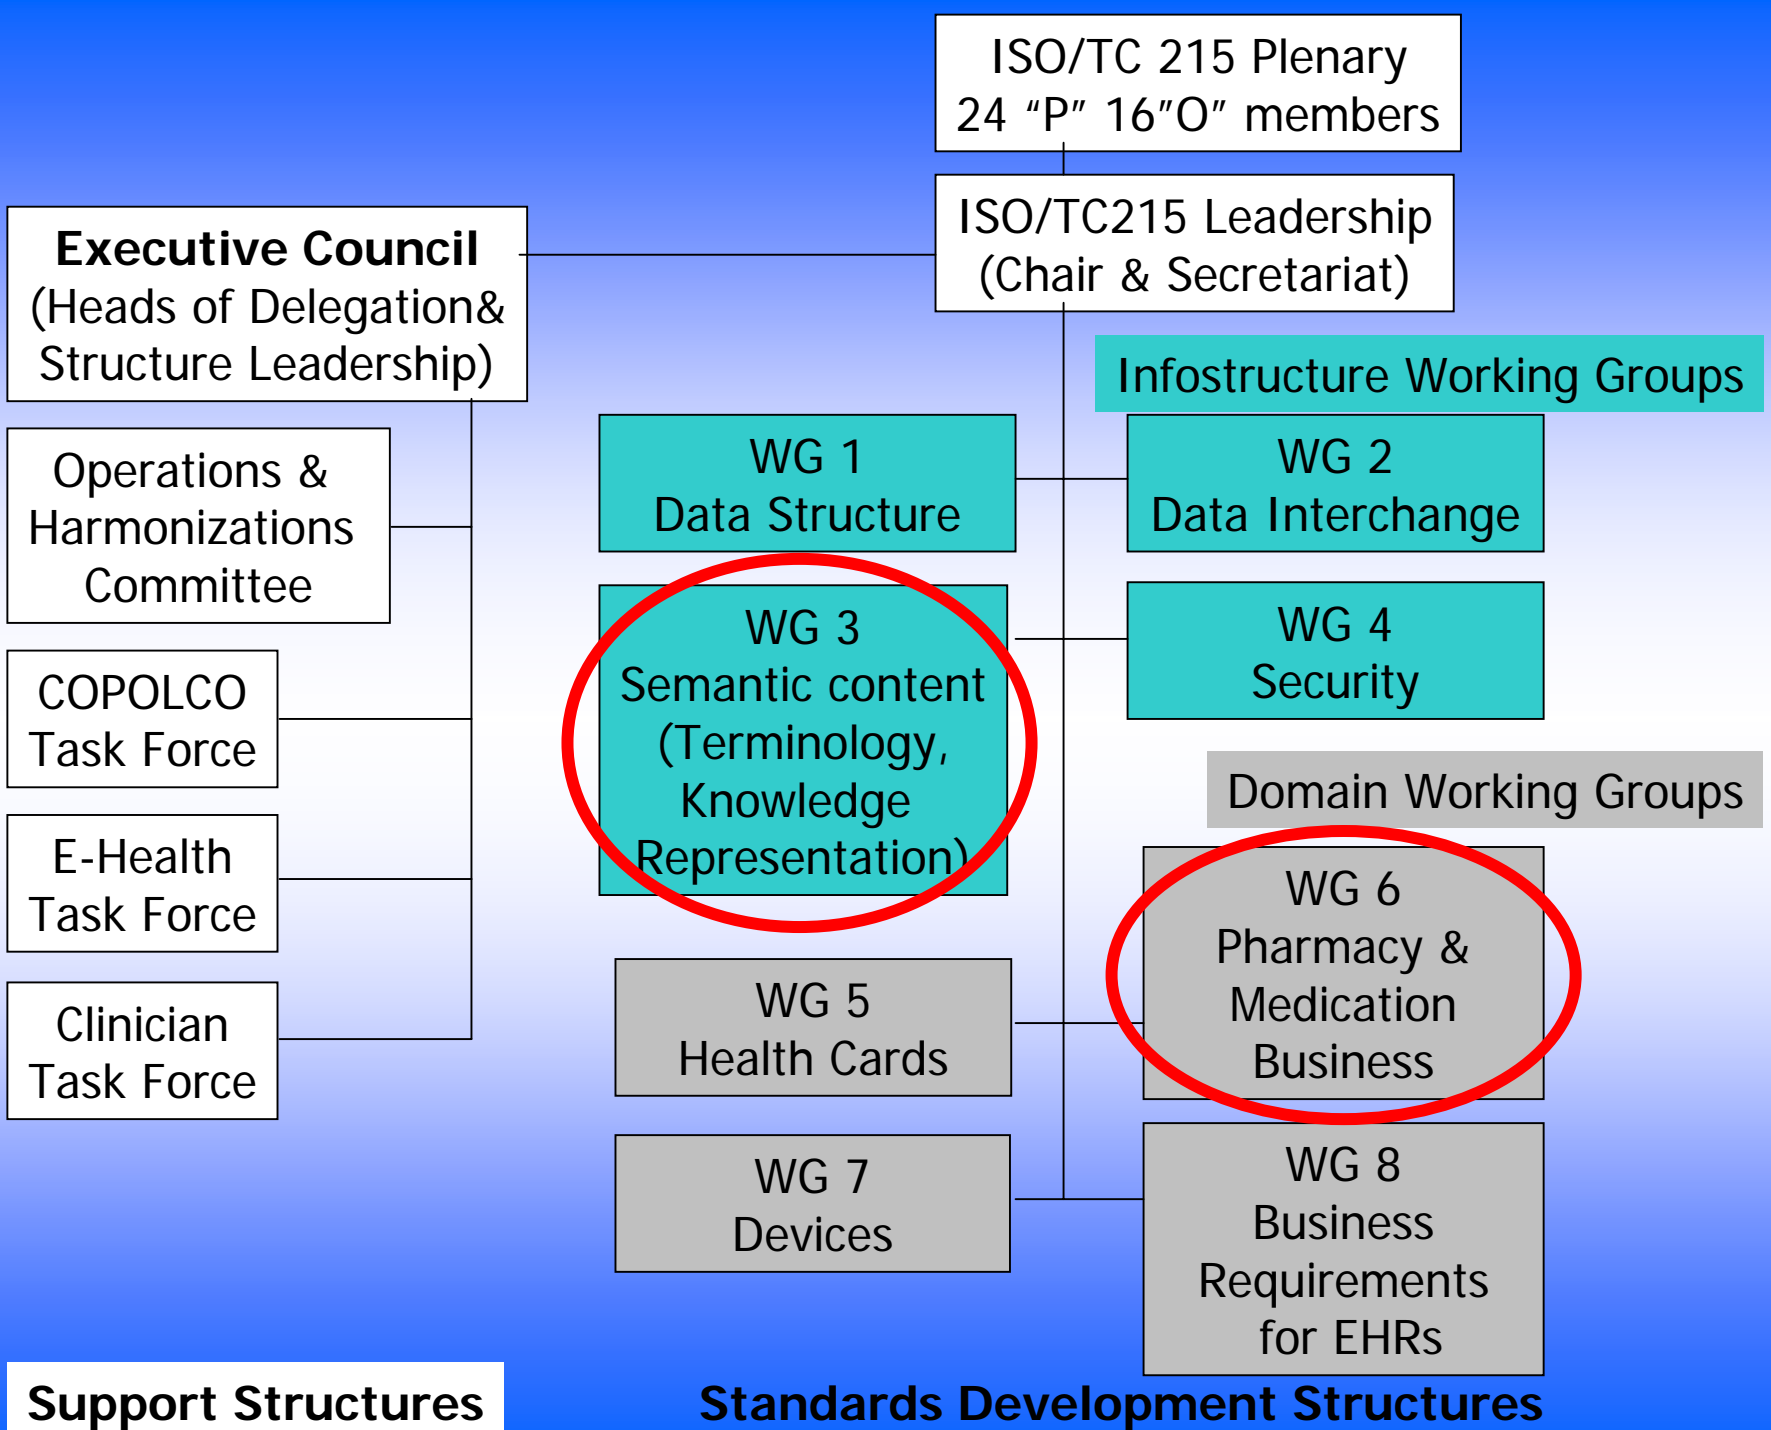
ISO/TC 215 Plenary
24 “P” 16”O” members

ISO/TC215 Leadership
(Chair & Secretariat)

Executive Council
(Heads of Delegation& Structure Leadership)

Operations & Harmonizations Committee

COPOLCO Task Force

E-Health Task Force

Clinician Task Force

Infostructure Working Groups

WG 1
Data Structure

WG 2
Data Interchange

WG 3
Semantic content (Terminology, Knowledge Representation)

WG 4
Security

Domain Working Groups

WG 6
Pharmacy & Medication Business

WG 5
Health Cards

WG 7
Devices

WG 8
Business Requirements for EHRs

Support Structures

Standards Development Structures